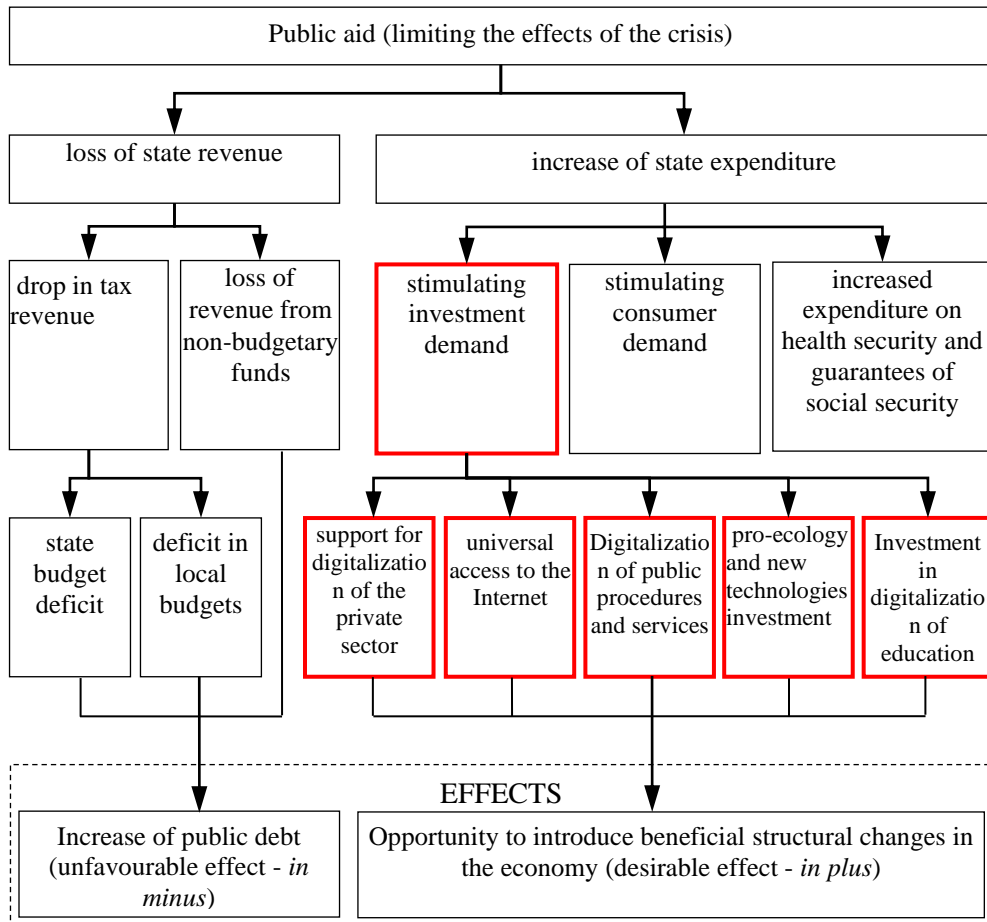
Public aid (limiting the effects of the crisis)

loss of state revenue

increase of state expenditure

drop in tax revenue

loss of revenue from non-budgetary funds

stimulating investment demand

stimulating consumer demand

increased expenditure on health security and guarantees of social security

state budget deficit

deficit in local budgets

support for digitalization of the private sector

universal access to the Internet

Digitalization of public procedures and services

pro-ecology and new technologies investment

Investment in digitalization of education

EFFECTS

Increase of public debt (unfavourable effect - *in minus*)

Opportunity to introduce beneficial structural changes in the economy (desirable effect - *in plus*)